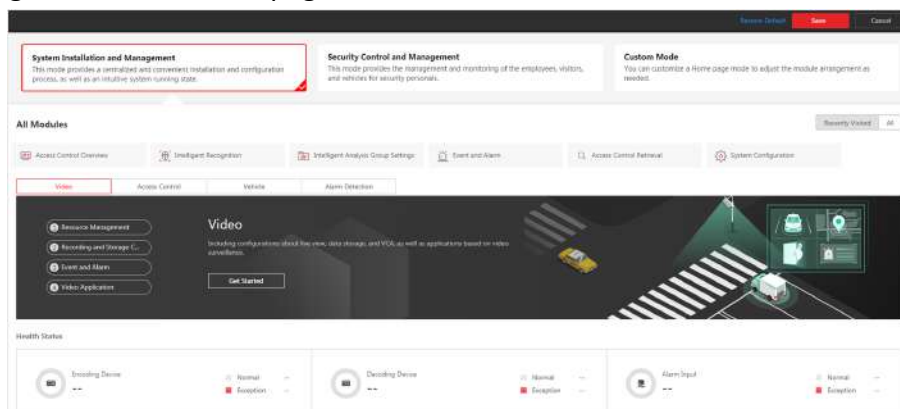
Restore Default Save Cancel

System Installation and Management
This mode provides a centralized and convenient installation and configuration process, as well as an intuitive system running state.

Security Control and Management
This mode provides the management and monitoring of the employees, visitors, and vehicles for security personnels.

Custom Mode
You can customize a Home page mode to adjust the module arrangement as needed.

All Modules

Recently Visited All

Access Control Overview
Intelligent Recognition
Intelligent Analysis Group Settings
Event and Alarm
Access Control Retrieval
System Configuration

Video
Access Control
Vehicle
Alarm Detection

Resource Management
Recording and Storage C...
Event and Alarm
Video Application

Video
Including configurations about live view, data storage, and VCA, as well as applications based on video surveillance.

Get Started

Health Status

Encoding Device
--
Normal --
Exception --

Decoding Device
--
Normal --
Exception --

Alarm Input
--
Normal --
Exception --